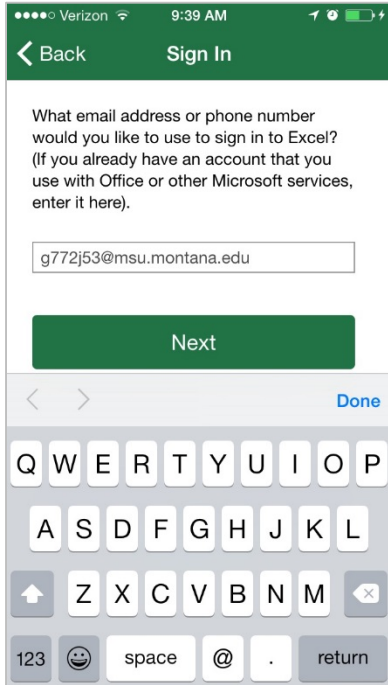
●●●●○ Verizon 9:39 AM

Back Sign In

What email address or phone number would you like to use to sign in to Excel? (If you already have an account that you use with Office or other Microsoft services, enter it here).

g772j53@msu.montana.edu

Next

Done

Q W E R T Y U I O P
A S D F G H J K L
Z X C V B N M
123 space @ . return